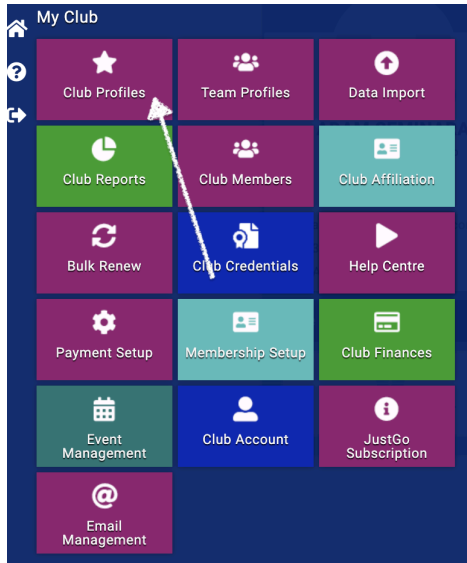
My Club

Club Profiles

Team Profiles

Data Import

Club Reports

Club Members

Club Affiliation

Bulk Renew

Club Credentials

Help Centre

Payment Setup

Membership Setup

Club Finances

Event Management

Club Account

JustGo Subscription

Email Management